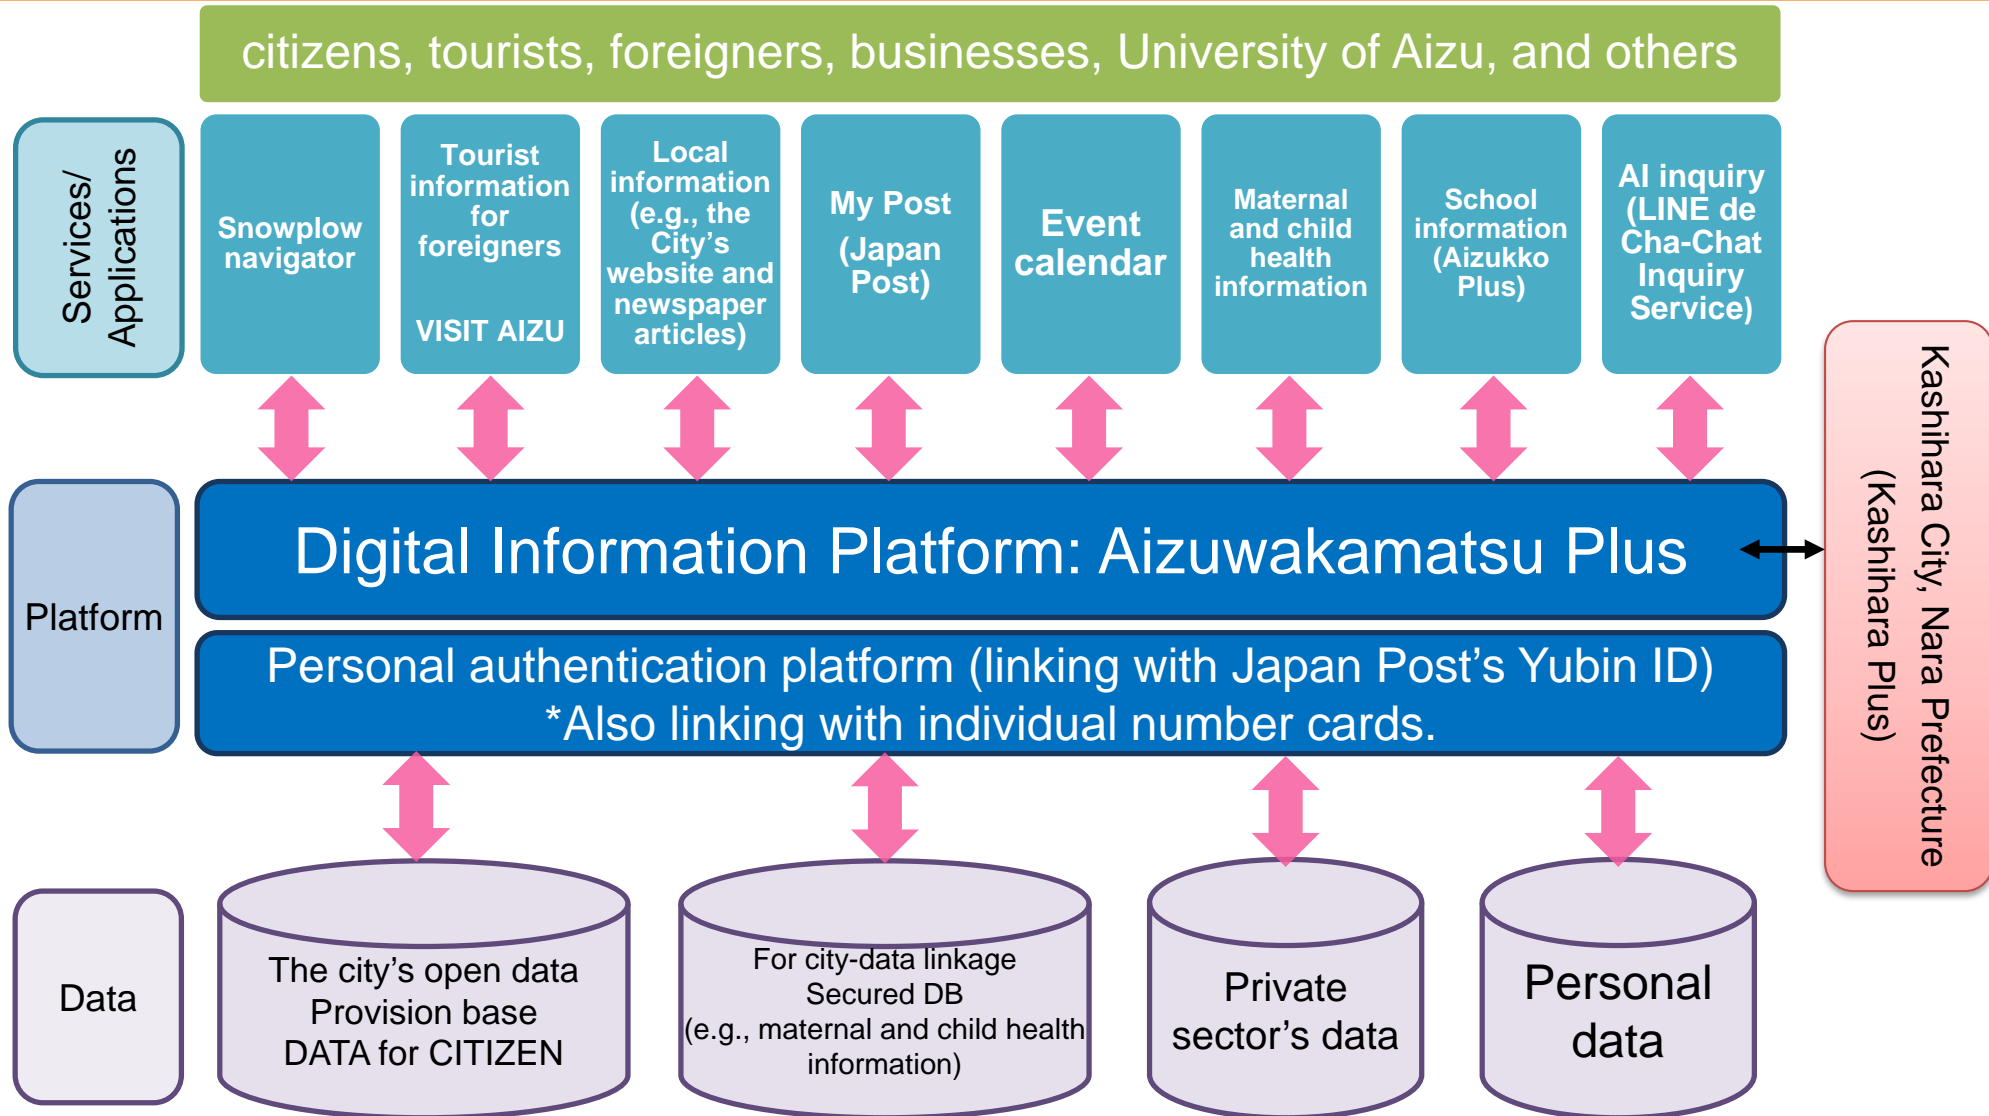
citizens, tourists, foreigners, businesses, University of Aizu, and others

Services/ Applications

Snowplow navigator

Tourist information for foreigners

VISIT AIZU

Local information (e.g., the City's website and newspaper articles)

My Post (Japan Post)

Event calendar

Maternal and child health information

School information (Aizukko Plus)

AI inquiry (LINE de Cha-Chat Inquiry Service)

Kashihara City, Nara Prefecture (Kashihara Plus)

Platform

Digital Information Platform: Aizuwakamatsu Plus

Personal authentication platform (linking with Japan Post's Yubin ID)
*Also linking with individual number cards.

Data

The city's open data Provision base DATA for CITIZEN

For city-data linkage Secured DB (e.g., maternal and child health information)

Private sector's data

Personal data